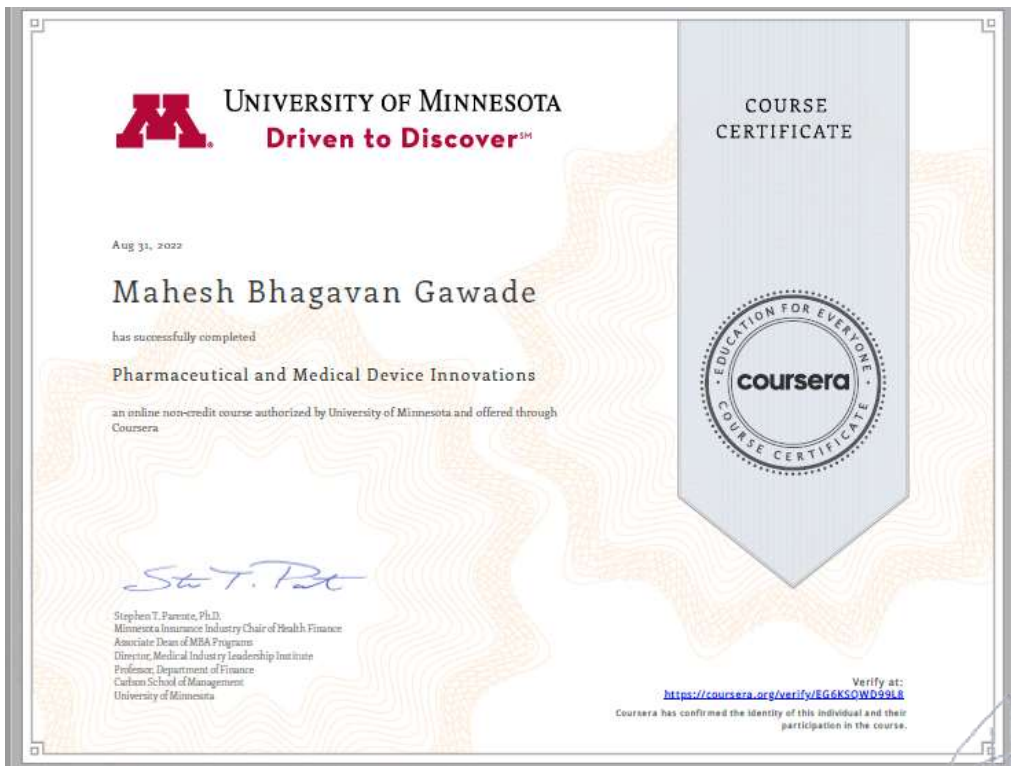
UNIVERSITY OF MINNESOTA
Driven to Discover℠

COURSE CERTIFICATE

Aug 31, 2022

Mahesh Bhagavan Gawade

has successfully completed

Pharmaceutical and Medical Device Innovations

an online non-credit course authorized by University of Minnesota and offered through Coursera

EDUCATION FOR EVERYONE
coursera
COURSE CERTIFICATE

Ste T. Pat

Stephen T. Parente, Ph.D.
Minnesota Insurance Industry Chair of Health Finance
Associate Dean of MBA Programs
Director, Medical Industry Leadership Institute
Professor, Department of Finance
Carlson School of Management
University of Minnesota

Verify at:
https://coursera.org/verify/EG6KSQWD99L8
Coursera has confirmed the identity of this individual and their participation in the course.